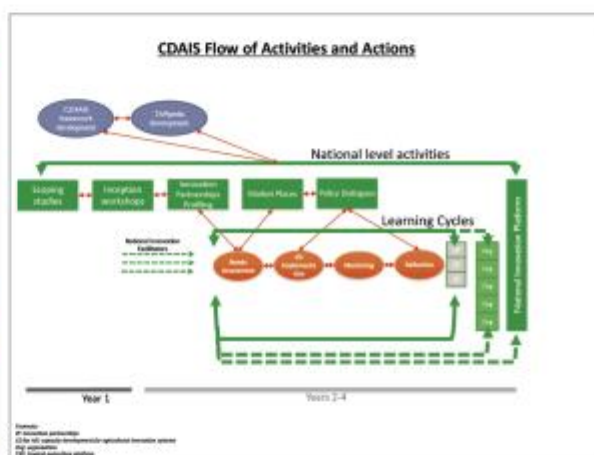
CDAIS Flow of Activities and Actions

CDAIS framework development

Tk/Ipedia development

National level activities

Scoping studies

Inception workshops

Innovation Partnerships Profiling

Marketplaces

Policy Dialogues

Learning Cycles

National Innovation Facilitators

Needs assessment

CD implementation

Monitoring

Reflection

National Innovation Platform

Year 1

Years 2-4

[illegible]